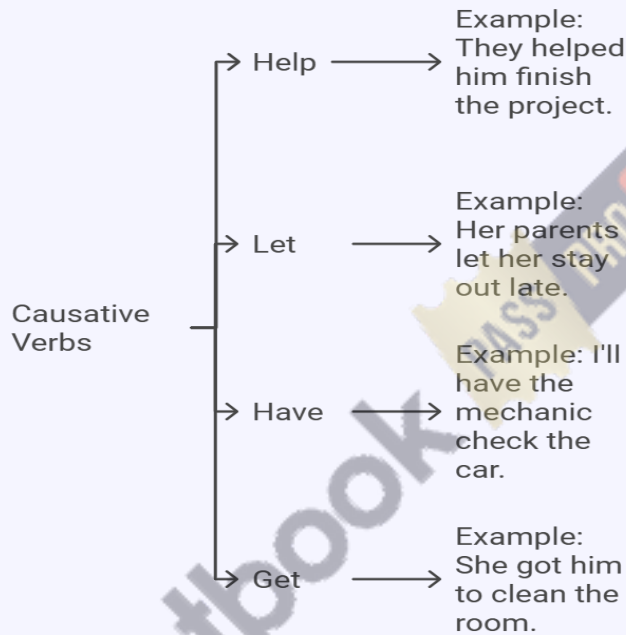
Causative Verbs

Help → Example: They helped him finish the project.

Let → Example: Her parents let her stay out late.

Have → Example: I'll have the mechanic check the car.

Get → Example: She got him to clean the room.

PASS

tbook